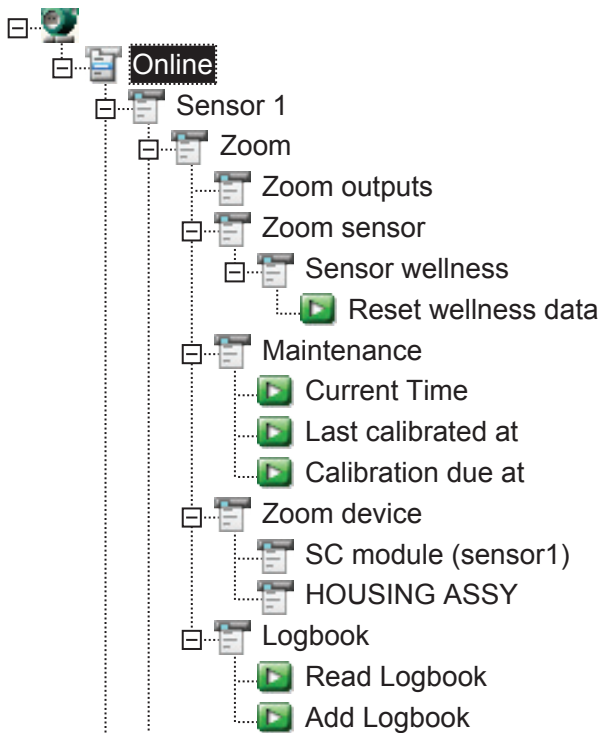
Online
Sensor 1
Zoom
Zoom outputs
Zoom sensor
Sensor wellness
Reset wellness data
Maintenance
Current Time
Last calibrated at
Calibration due at
Zoom device
SC module (sensor1)
HOUSING ASSY
Logbook
Read Logbook
Add Logbook